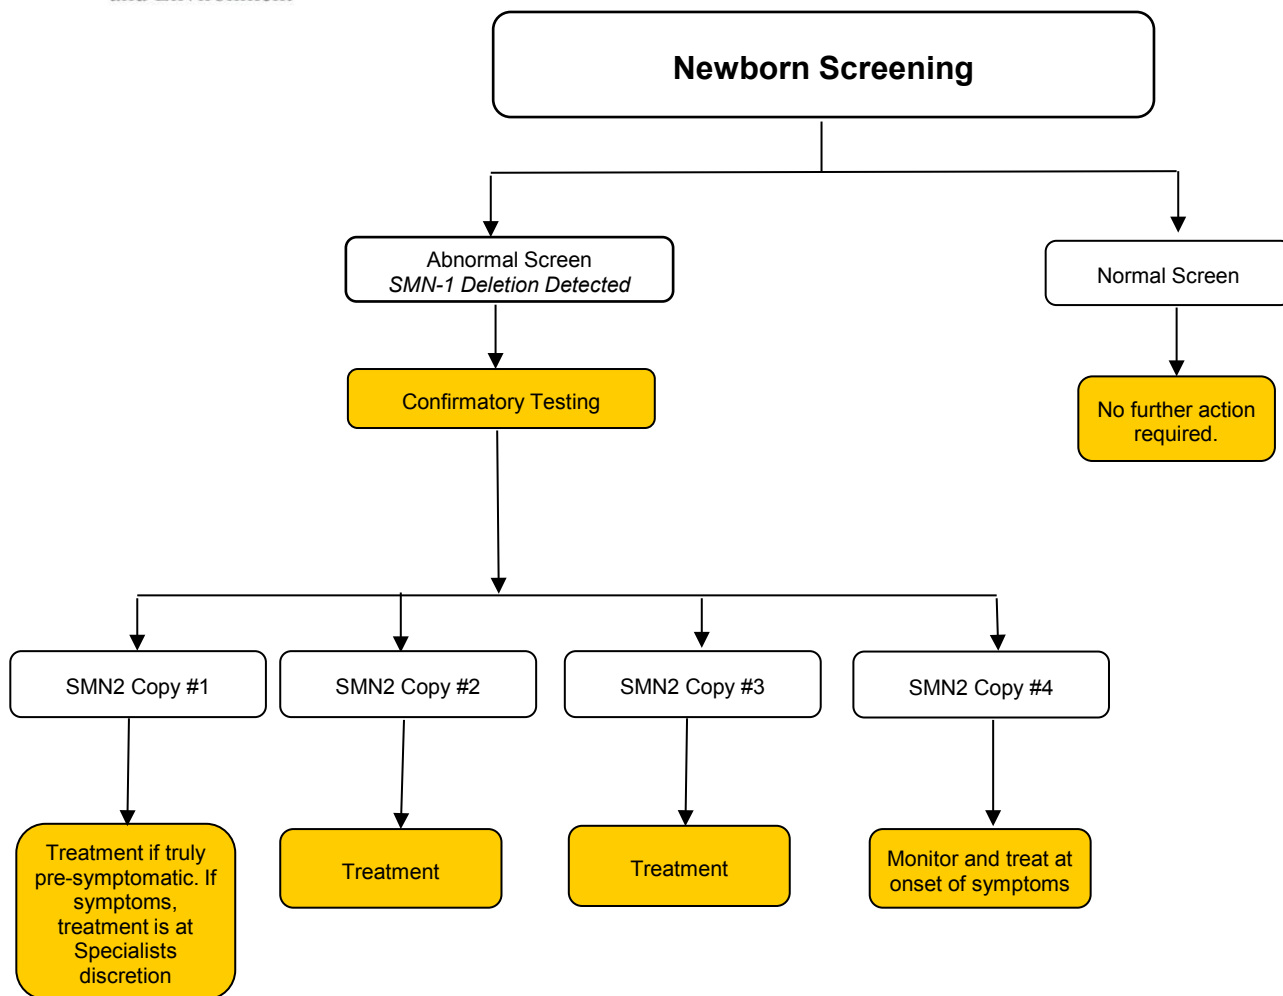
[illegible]

Newborn Screening

Abnormal Screen
*SMN-1 Deletion Detected*

Normal Screen

Confirmatory Testing

No further action required.

SMN2 Copy #1

SMN2 Copy #2

SMN2 Copy #3

SMN2 Copy #4

Treatment if truly pre-symptomatic. If symptoms, treatment is at Specialists discretion

Treatment

Treatment

Monitor and treat at onset of symptoms